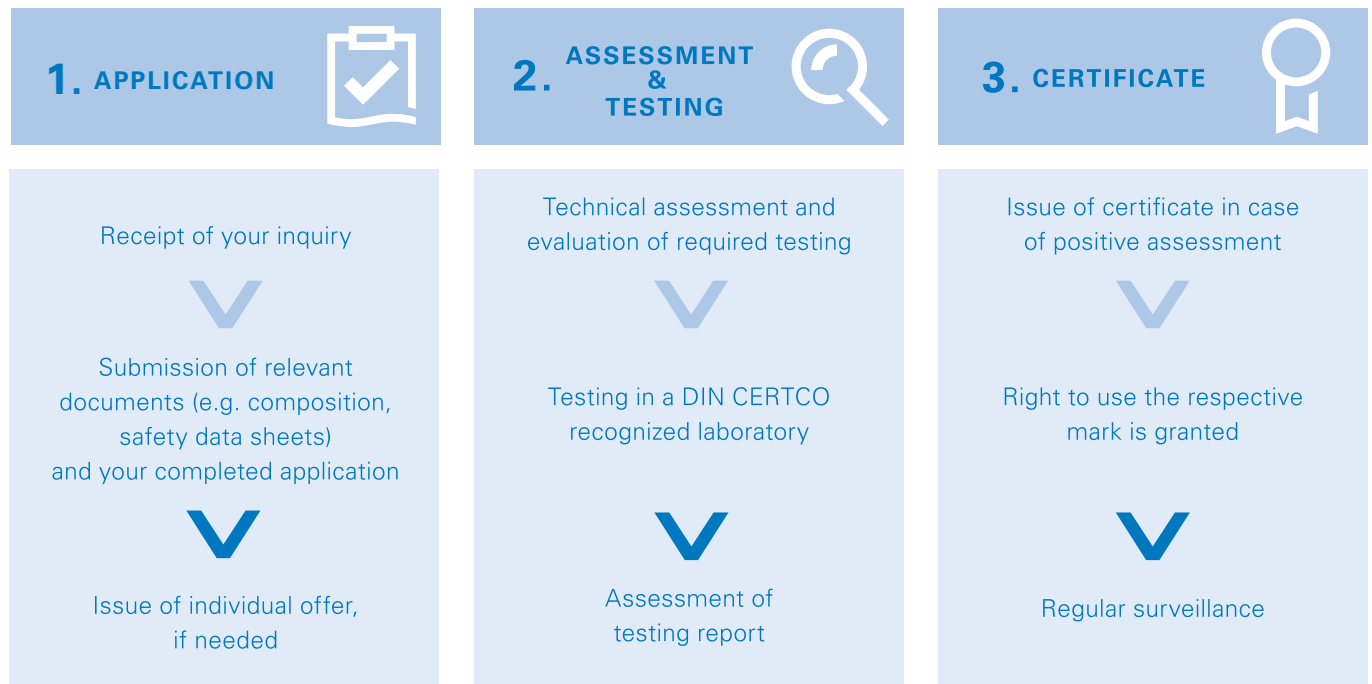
1. APPLICATION

Receipt of your inquiry

Submission of relevant documents (e.g. composition, safety data sheets) and your completed application

Issue of individual offer, if needed

2. ASSESSMENT & TESTING

Technical assessment and evaluation of required testing

Testing in a DIN CERTCO recognized laboratory

Assessment of testing report

3. CERTIFICATE

Issue of certificate in case of positive assessment

Right to use the respective mark is granted

Regular surveillance